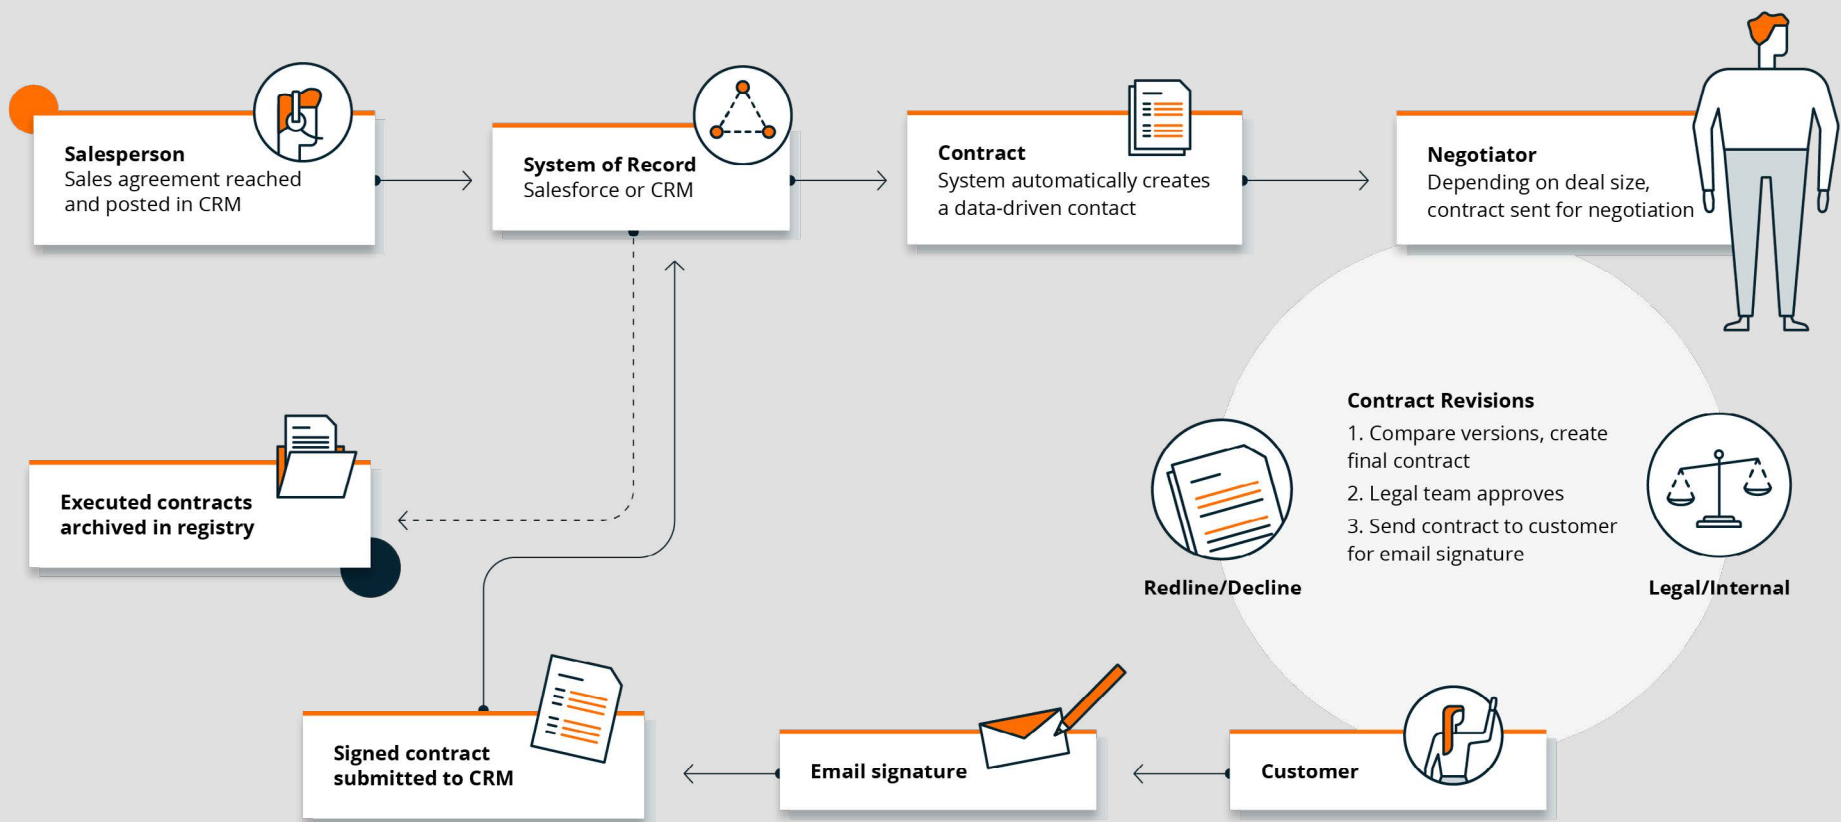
Salesperson
Sales agreement reached and posted in CRM

System of Record
Salesforce or CRM

Contract
System automatically creates a data-driven contact

Negotiator
Depending on deal size, contract sent for negotiation

Executed contracts archived in registry

Contract Revisions
1. Compare versions, create final contract
2. Legal team approves
3. Send contract to customer for email signature

Redline/Decline

Legal/Internal

Signed contract submitted to CRM

Email signature

Customer